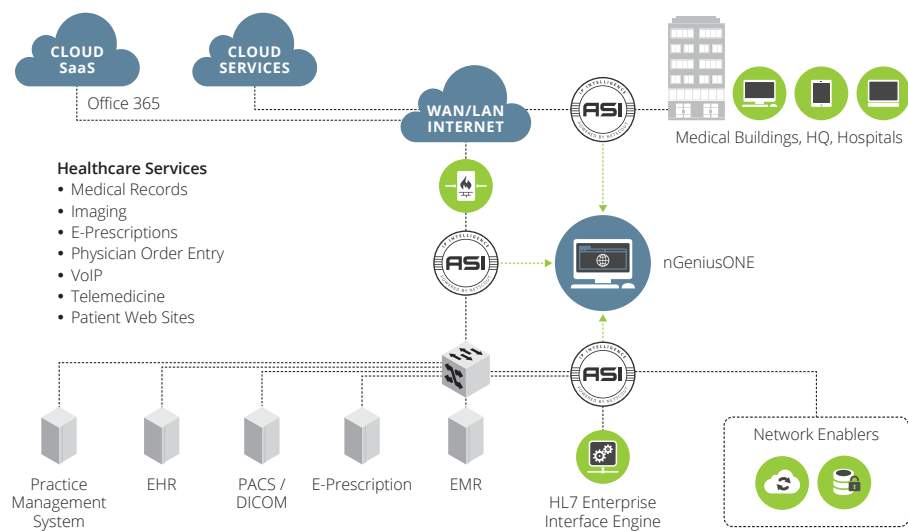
CLOUD SaaS

CLOUD SERVICES

Office 365

WAN/LAN INTERNET

ASI

Medical Buildings, HQ, Hospitals

Healthcare Services
• Medical Records
• Imaging
• E-Prescriptions
• Physician Order Entry
• VoIP
• Telemedicine
• Patient Web Sites

ASI

nGeniusONE

ASI

Practice Management System

EHR

PACS / DICOM

E-Prescription

EMR

HL7 Enterprise Interface Engine

Network Enablers